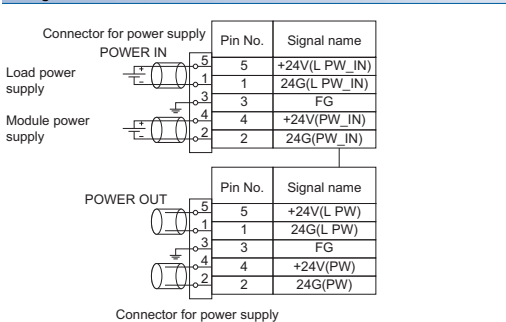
Connector for power supply
POWER IN

Load power supply

Module power supply

5
1
3
4
2

| Pin No. | Signal name |
|---|---|
| 5 | +24V(L PW_IN) |
| 1 | 24G(L PW_IN) |
| 3 | FG |
| 4 | +24V(PW_IN) |
| 2 | 24G(PW_IN) |

POWER OUT

5
1
3
4
2

| Pin No. | Signal name |
|---|---|
| 5 | +24V(L PW) |
| 1 | 24G(L PW) |
| 3 | FG |
| 4 | +24V(PW) |
| 2 | 24G(PW) |

Connector for power supply